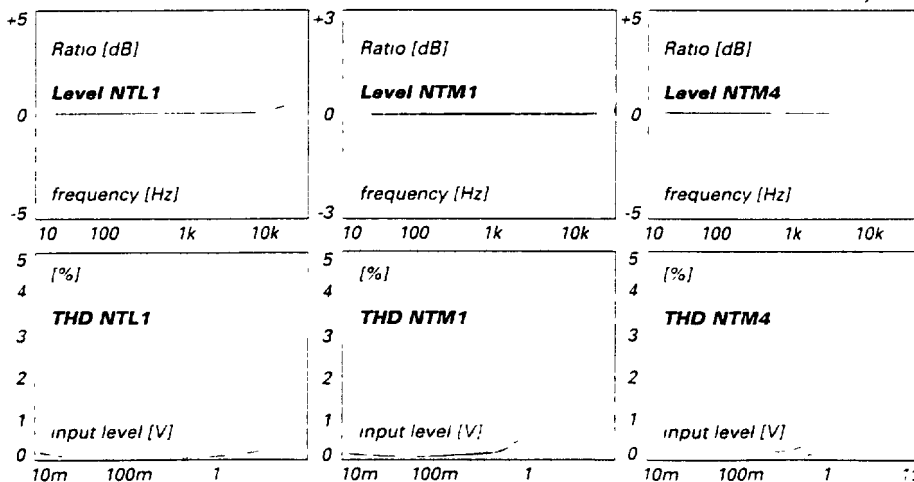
+5
Ratio [dB]
Level NTL1
0
frequency [Hz]
-5
10 100 1k 10k

+3
Ratio [dB]
Level NTM1
0
frequency [Hz]
-3
10 100 1k 10k

+5
Ratio [dB]
Level NTM4
0
frequency [Hz]
-5
10 100 1k 10k

5
[%]
4
THD NTL1
3
2
1
input level [V]
0
10m 100m 1

5
[%]
4
THD NTM1
3
2
1
input level [V]
0
10m 100m 1

5
[%]
4
THD NTM4
3
2
1
input level [V]
0
10m 100m 1 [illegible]